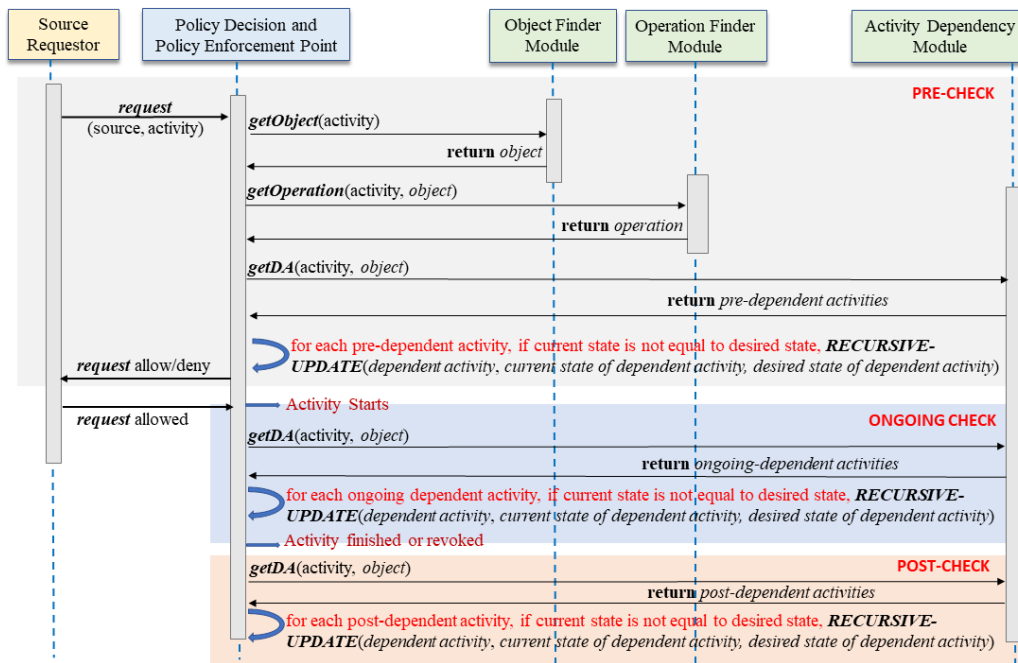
Source Requestor

Policy Decision and Policy Enforcement Point

Object Finder Module

Operation Finder Module

Activity Dependency Module

PRE-CHECK

request (source, activity)

getObject(activity)

return object

getOperation(activity, object)

return operation

getDA(activity, object)

return pre-dependent activities

for each pre-dependent activity, if current state is not equal to desired state, RECURSIVE-UPDATE(dependent activity, current state of dependent activity, desired state of dependent activity)

request allow/deny

request allowed

Activity Starts

ONGOING CHECK

getDA(activity, object)

return ongoing-dependent activities

for each ongoing dependent activity, if current state is not equal to desired state, RECURSIVE-UPDATE(dependent activity, current state of dependent activity, desired state of dependent activity)

Activity finished or revoked

POST-CHECK

getDA(activity, object)

return post-dependent activities

for each post-dependent activity, if current state is not equal to desired state, RECURSIVE-UPDATE(dependent activity, current state of dependent activity, desired state of dependent activity)